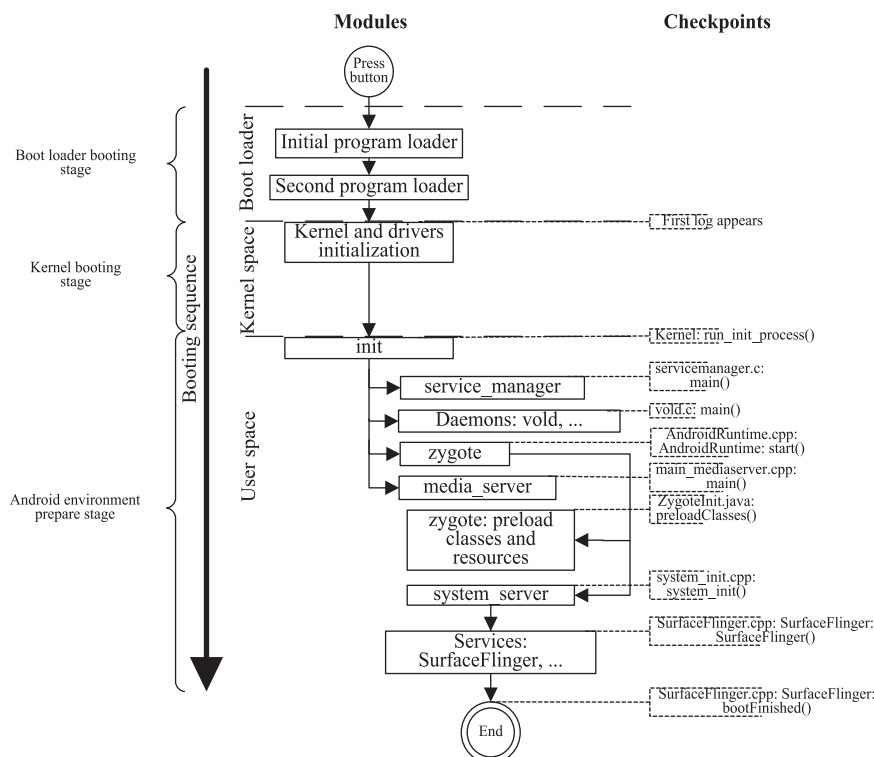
Modules

Checkpoints

Press button

Boot loader booting stage

Boot loader

Initial program loader

Second program loader

Kernel booting stage

Kernel space

Kernel and drivers initialization

First log appears

Booting sequence

Kernel: run_init_process()

init

service_manager

servicemanager.c: main()

Daemons: vold, ...

vold.c: main()

User space

zygote

AndroidRuntime.cpp: AndroidRuntime: start()

Android environment prepare stage

media_server

main_mediaserver.cpp: main()

zygote: preload classes and resources

ZygoteInit.java: preloadClasses()

system_server

system_init.cpp: system_init()

Services: SurfaceFlinger, ...

SurfaceFlinger.cpp: SurfaceFlinger: SurfaceFlinger()

SurfaceFlinger.cpp: SurfaceFlinger: bootFinished()

End